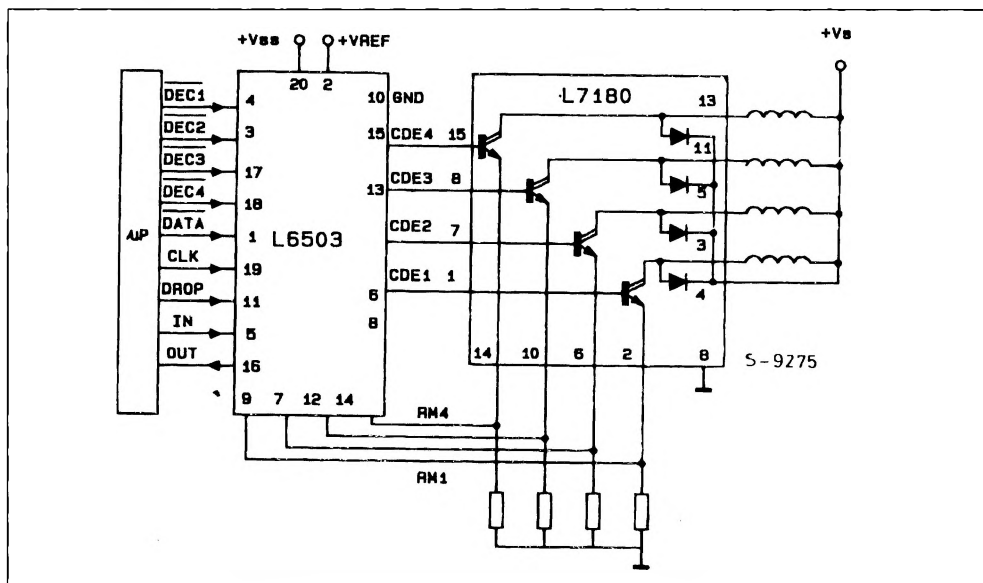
+Vss
+VREF
20
2
+Vs
$\overline{DEC1}$
4
$\overline{DEC2}$
3
$\overline{DEC3}$
17
$\overline{DEC4}$
18
$\overline{DATA}$
1
μP
CLK
19
DROP
11
IN
5
OUT
16
L6503
10 GND
15 CDE4 15
13 CDE3 8
CDE2 7
6 CDE1 1
8
9
7
12
14
L7180
13
11
5
3
4
14
10
6
2
8
S-9275
RM4
RM1